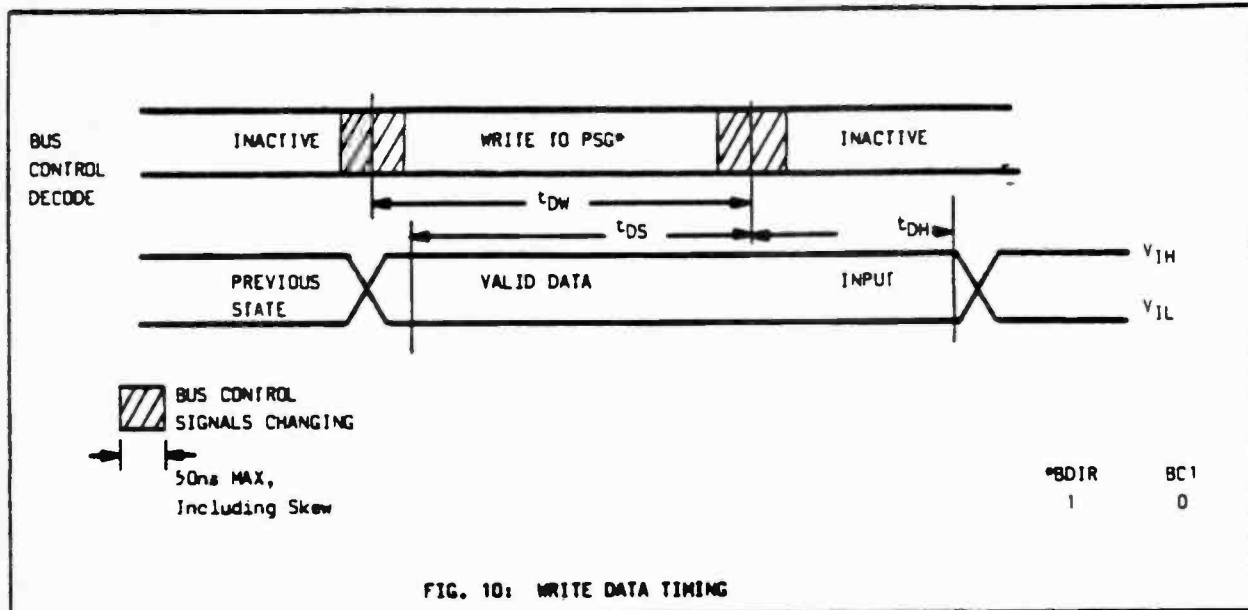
BUS CONTROL DECODE

INACTIVE

WRITE TO PSG*

INACTIVE

$t_{DW}$

$t_{DS}$

$t_{DH}$

PREVIOUS STATE

VALID DATA

INPUT

$V_{IH}$

$V_{IL}$

BUS CONTROL SIGNALS CHANGING

50ns MAX, Including Skew

| *BDIR | BC1 |
|---|---|
| 1 | 0 |

FIG. 10: WRITE DATA TIMING